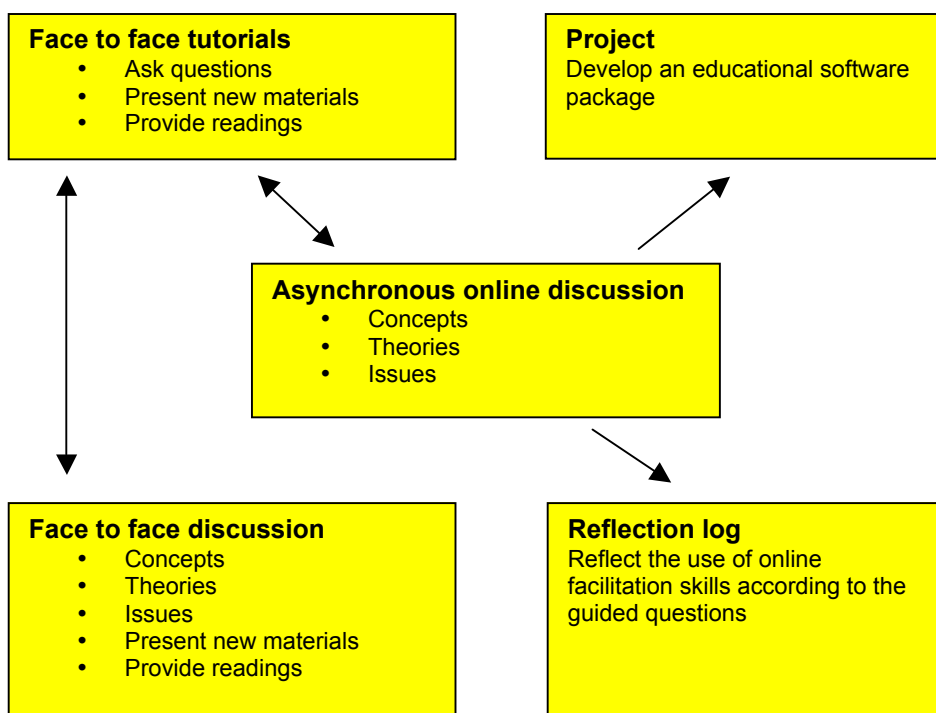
**Face to face tutorials**
- Ask questions
- Present new materials
- Provide readings

**Project**
Develop an educational software package

**Asynchronous online discussion**
- Concepts
- Theories
- Issues

**Face to face discussion**
- Concepts
- Theories
- Issues
- Present new materials
- Provide readings

**Reflection log**
Reflect the use of online facilitation skills according to the guided questions